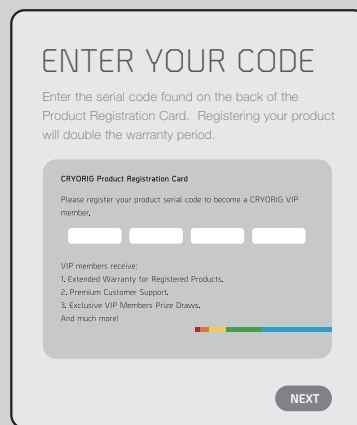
ENTER YOUR CODE

Enter the serial code found on the back of the Product Registration Card. Registering your product will double the warranty period.

CRYORIG Product Registration Card

Please register your product serial code to become a CRYORIG VIP member.

VIP members receive:
1. Extended Warranty for Registered Products.
2. Premium Customer Support.
3. Exclusive VIP Members Prize Draws.
And much more!

NEXT